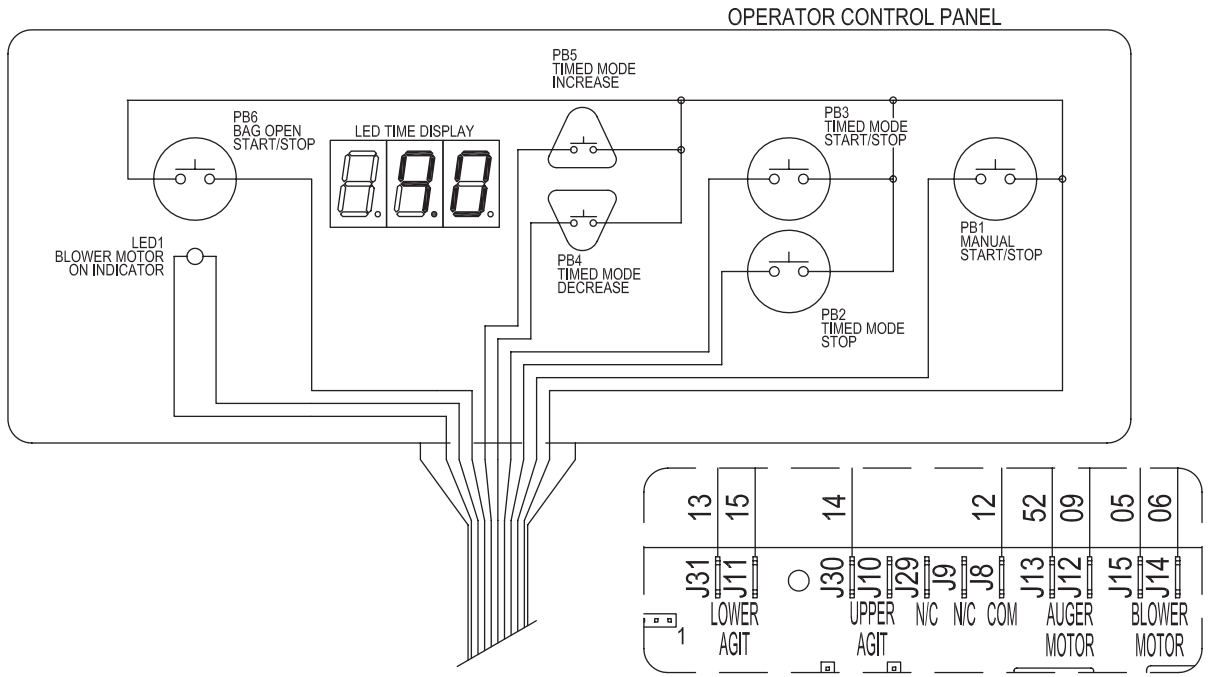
OPERATOR CONTROL PANEL

PB5
TIMED MODE
INCREASE

PB6
BAG OPEN
START/STOP

LED TIME DISPLAY

PB3
TIMED MODE
START/STOP

PB1
MANUAL
START/STOP

LED1
BLOWER MOTOR
ON INDICATOR

PB4
TIMED MODE
DECREASE

PB2
TIMED MODE
STOP

13 15 14 12 52 09 05 06

J31 J11 J30 J10 J29 J9 J8 J13 J12 J15 J14

1

LOWER
AGIT

UPPER
AGIT

N/C N/C COM

AUGER
MOTOR

BLOWER
MOTOR